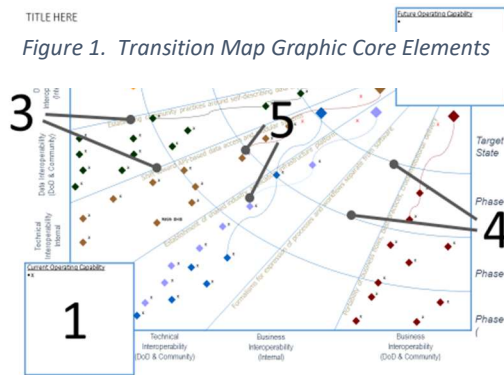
TITLE HERE

Future Operating Capability

Figure 1. Transition Map Graphic Core Elements

3

5

Data Interoperability (DoD & Community)

Technical Interoperability Internal

Target State

Phase

4

Phase

Phase

Current Operating Capability

1

Technical Interoperability (DoD & Community)

Business Interoperability (Internal)

Business Interoperability (DoD & Community)